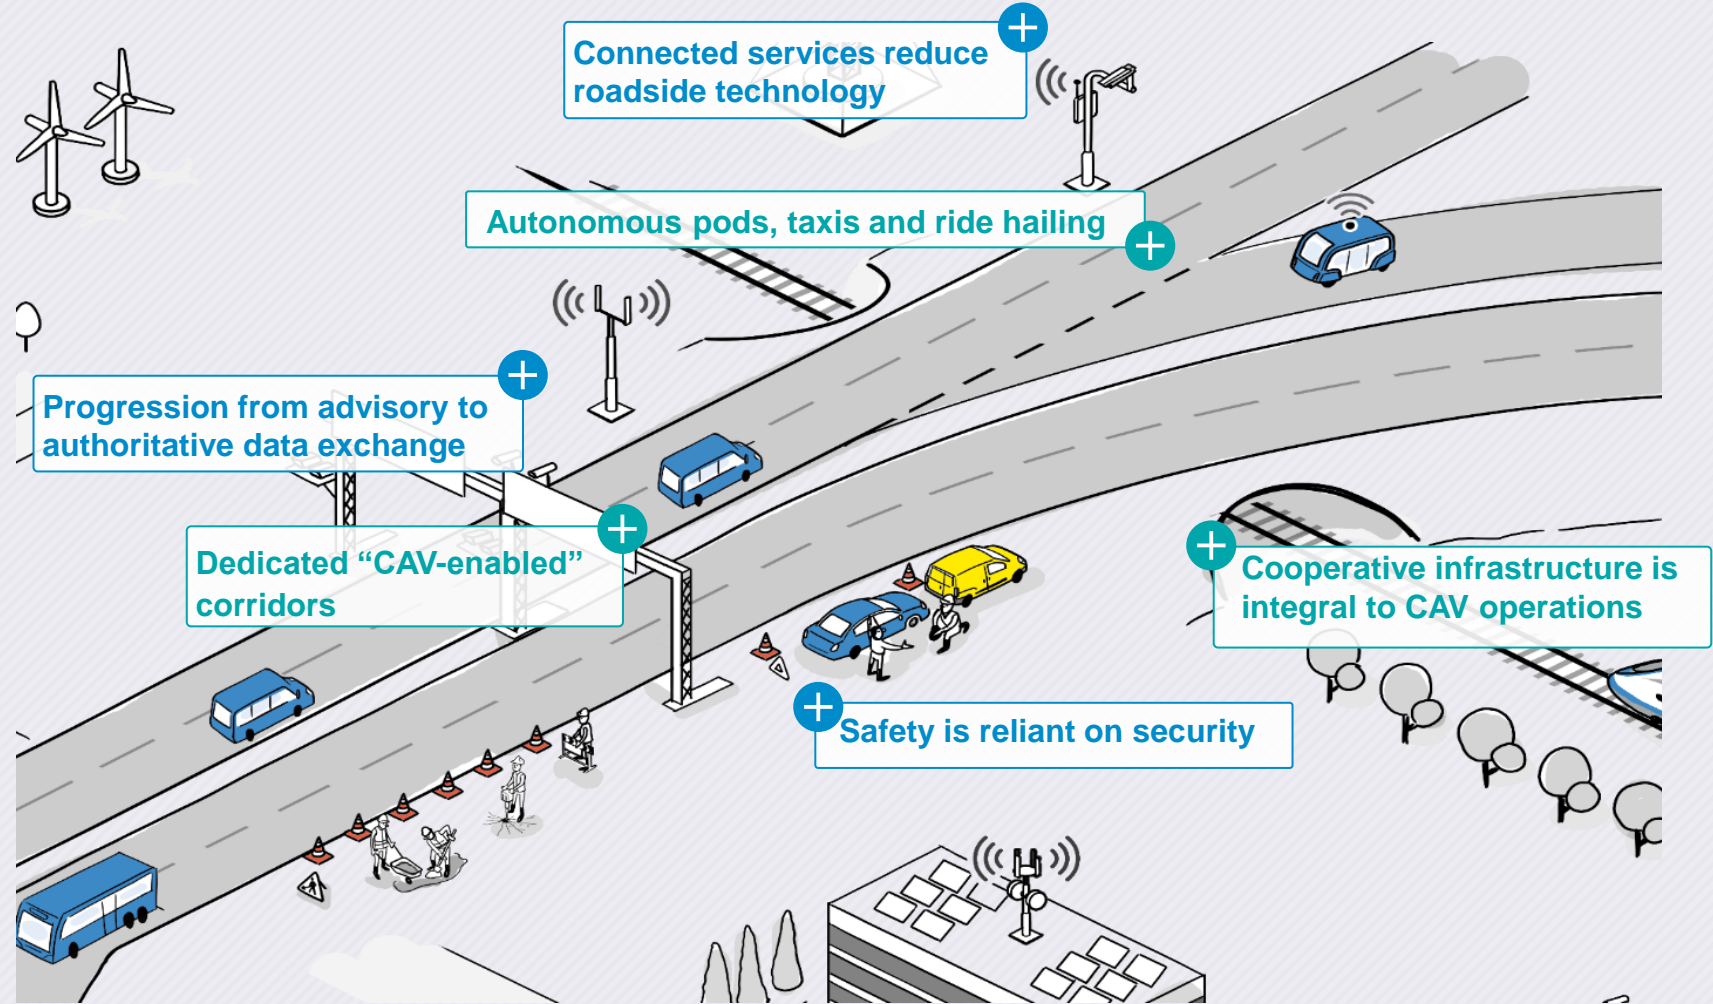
Connected services reduce roadside technology

Autonomous pods, taxis and ride hailing

Progression from advisory to authoritative data exchange

Dedicated “CAV-enabled” corridors

Cooperative infrastructure is integral to CAV operations

Safety is reliant on security